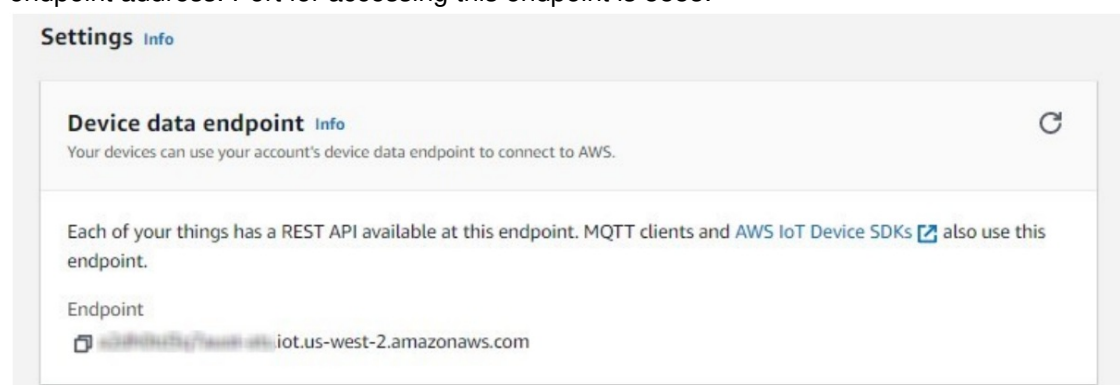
endpoint address. Port for accessing this endpoint is 8883.

Settings Info

Device data endpoint Info

Your devices can use your account's device data endpoint to connect to AWS.

Each of your things has a REST API available at this endpoint. MQTT clients and AWS IoT Device SDKs also use this endpoint.

Endpoint

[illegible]iot.us-west-2.amazonaws.com